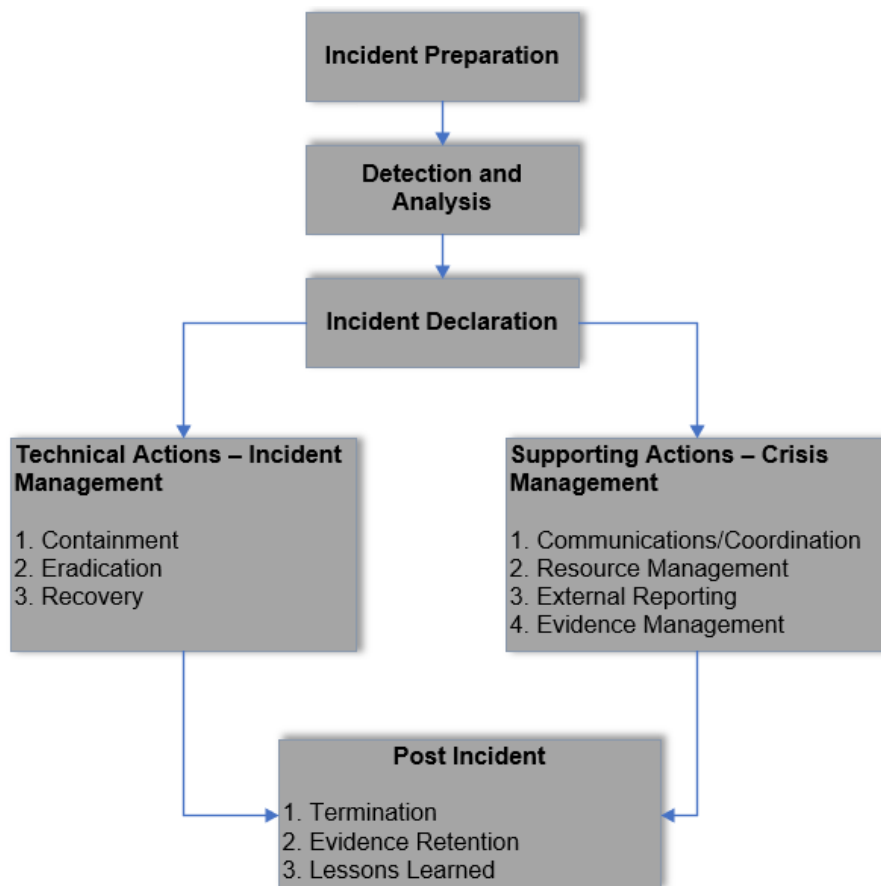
Incident Preparation

Detection and Analysis

Incident Declaration

Technical Actions – Incident Management

1. Containment
2. Eradication
3. Recovery

Supporting Actions – Crisis Management

1. Communications/Coordination
2. Resource Management
3. External Reporting
4. Evidence Management

Post Incident

1. Termination
2. Evidence Retention
3. Lessons Learned